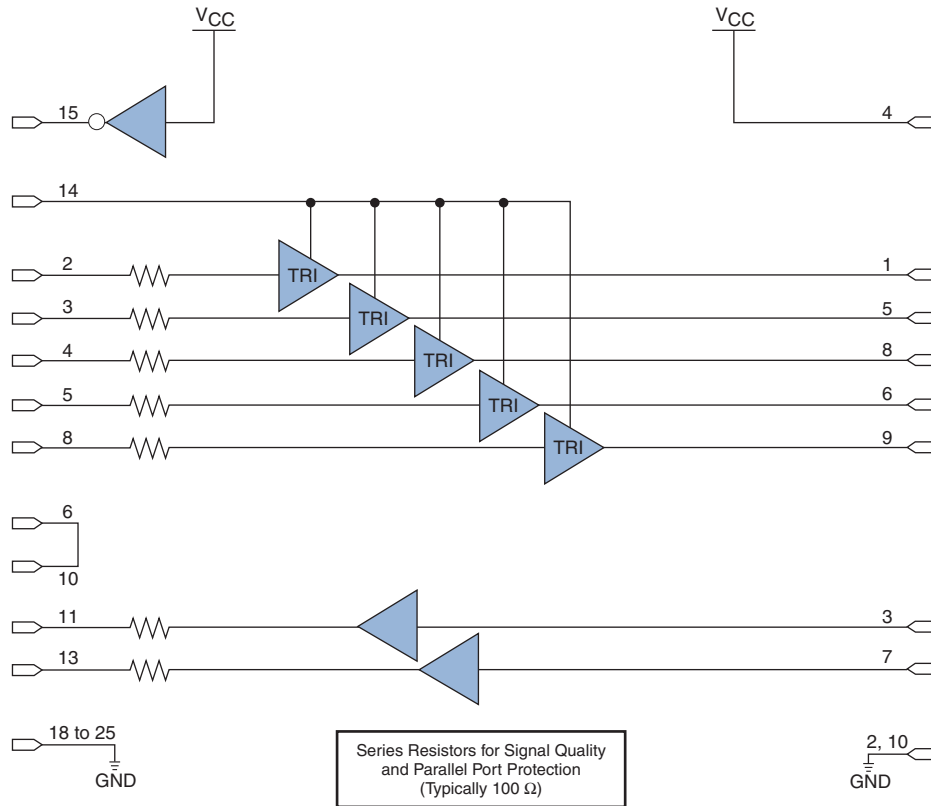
$V_{CC}$

$V_{CC}$

15

4

14

2

TRI

1

3

TRI

5

4

TRI

8

5

TRI

6

8

TRI

9

6

10

11

3

13

7

18 to 25

GND

Series Resistors for Signal Quality and Parallel Port Protection (Typically 100 Ω)

2, 10

GND